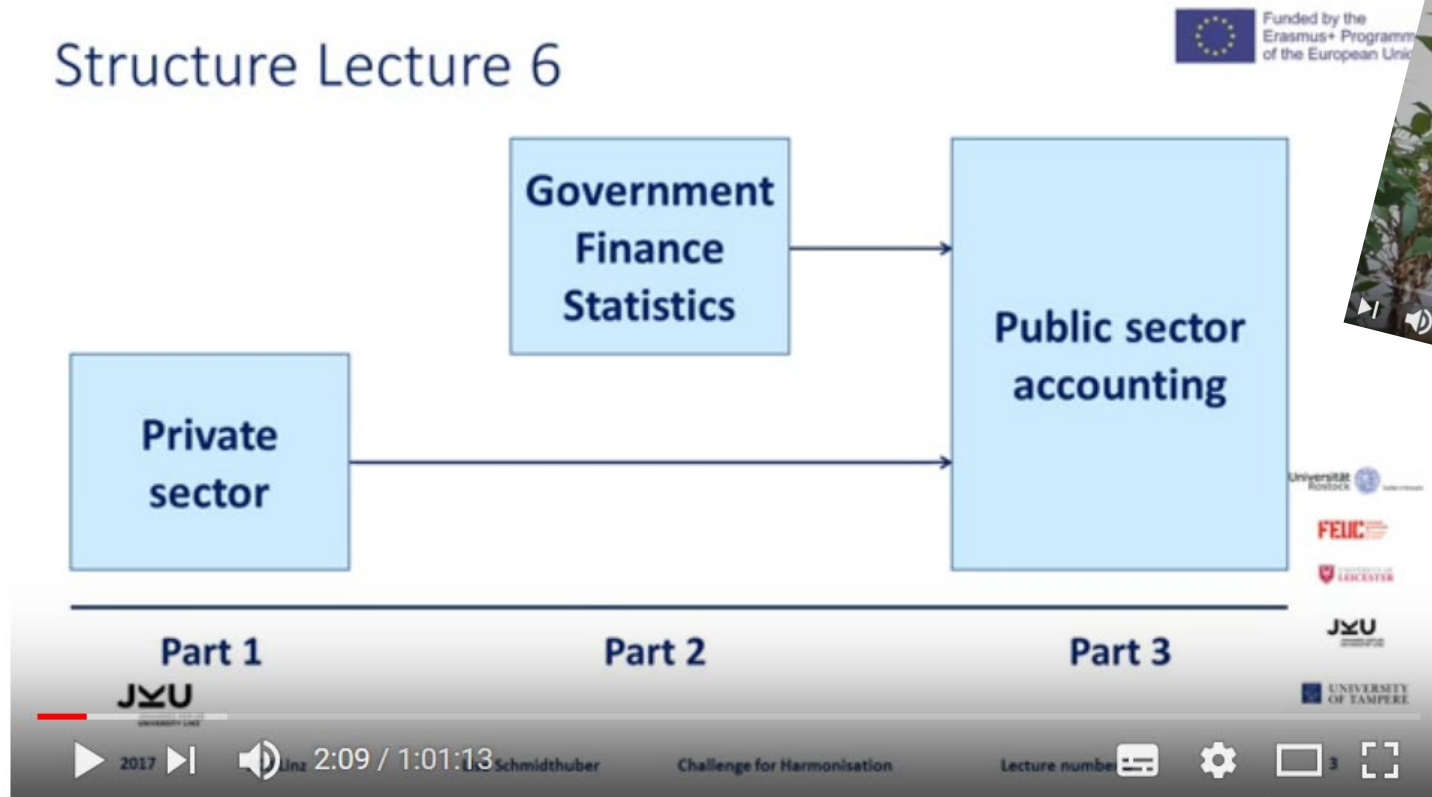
Structure Lecture 6

Funded by the Erasmus+ Programm of the European Unio

Government Finance Statistics

Public sector accounting

Private sector

Part 1

Part 2

Part 3

Universität Rostock

FEUC

University of Leicester

JKU

University of Tampere

JKU

2017

Linz

2:09 / 1:01:13

Schmidthuber

Challenge for Harmonisation

Lecture number

3